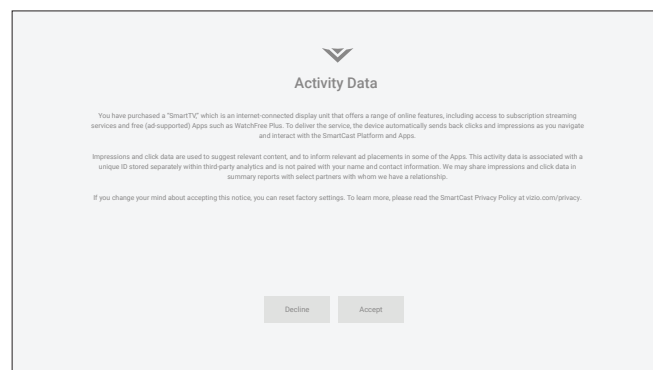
Activity Data

You have purchased a "SmartTV," which is an internet-connected display unit that offers a range of online features, including access to subscription streaming services and free (ad-supported) Apps such as WatchFree Plus. To deliver the service, the device automatically sends back clicks and impressions as you navigate and interact with the SmartCast Platform and Apps.

Impressions and click data are used to suggest relevant content, and to inform relevant ad placements in some of the Apps. This activity data is associated with a unique ID stored separately within third-party analytics and is not paired with your name and contact information. We may share impressions and click data in summary reports with select partners with whom we have a relationship.

If you change your mind about accepting this notice, you can reset factory settings. To learn more, please read the SmartCast Privacy Policy at vizio.com/privacy.

Decline

Accept